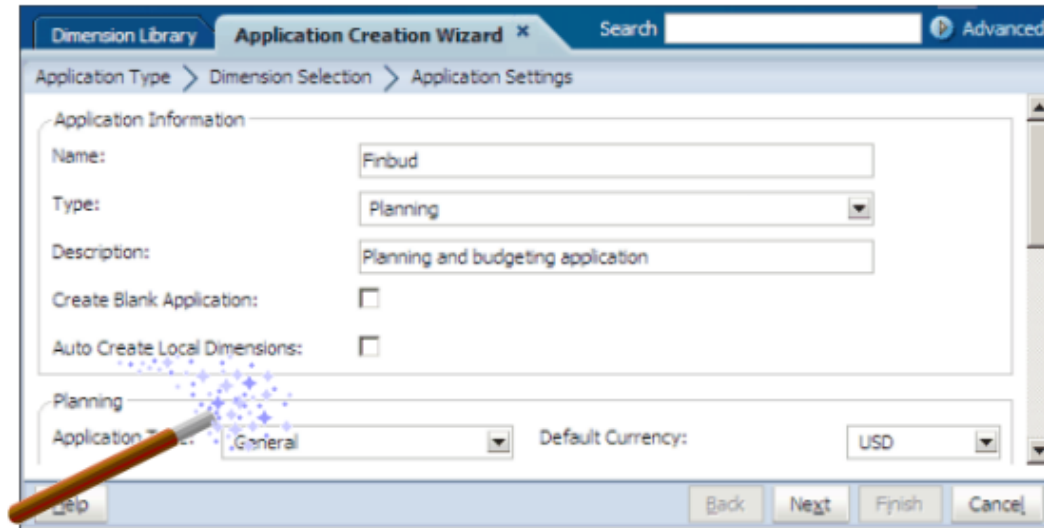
Dimension Library | Application Creation Wizard ×

Search | Advanced

Application Type > Dimension Selection > Application Settings

Application Information

Name: Finbud

Type: Planning

Description: Planning and budgeting application

Create Blank Application:

Auto Create Local Dimensions:

Planning

Application T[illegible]: General

Default Currency: USD

Help

Back

Next

Finish

Cancel